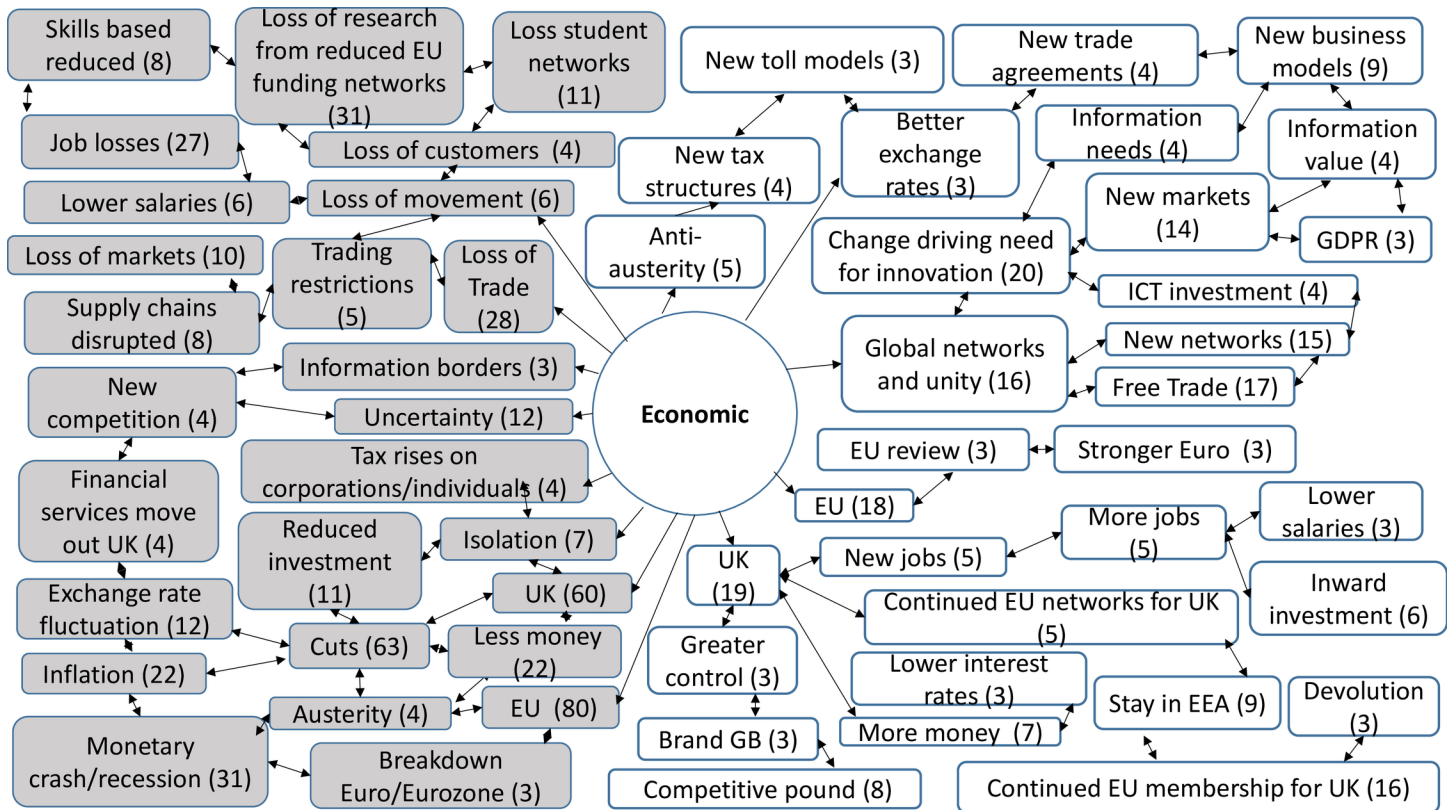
Skills based reduced (8)

Loss of research from reduced EU funding networks (31)

Loss student networks (11)

Job losses (27)

Loss of customers (4)

Lower salaries (6)

Loss of movement (6)

Loss of markets (10)

Trading restrictions (5)

Loss of Trade (28)

Supply chains disrupted (8)

Information borders (3)

New competition (4)

Uncertainty (12)

Financial services move out UK (4)

Tax rises on corporations/individuals (4)

Reduced investment (11)

Isolation (7)

Exchange rate fluctuation (12)

UK (60)

Cuts (63)

Less money (22)

Inflation (22)

Austerity (4)

EU (80)

Monetary crash/recession (31)

Breakdown Euro/Eurozone (3)

Economic

New toll models (3)

New trade agreements (4)

New business models (9)

New tax structures (4)

Better exchange rates (3)

Information needs (4)

Information value (4)

Anti-austerity (5)

New markets (14)

Change driving need for innovation (20)

GDPR (3)

ICT investment (4)

Global networks and unity (16)

New networks (15)

Free Trade (17)

EU review (3)

Stronger Euro (3)

EU (18)

Lower salaries (3)

More jobs (5)

UK (19)

New jobs (5)

Inward investment (6)

Continued EU networks for UK (5)

Greater control (3)

Lower interest rates (3)

Stay in EEA (9)

Devolution (3)

Brand GB (3)

More money (7)

Competitive pound (8)

Continued EU membership for UK (16)